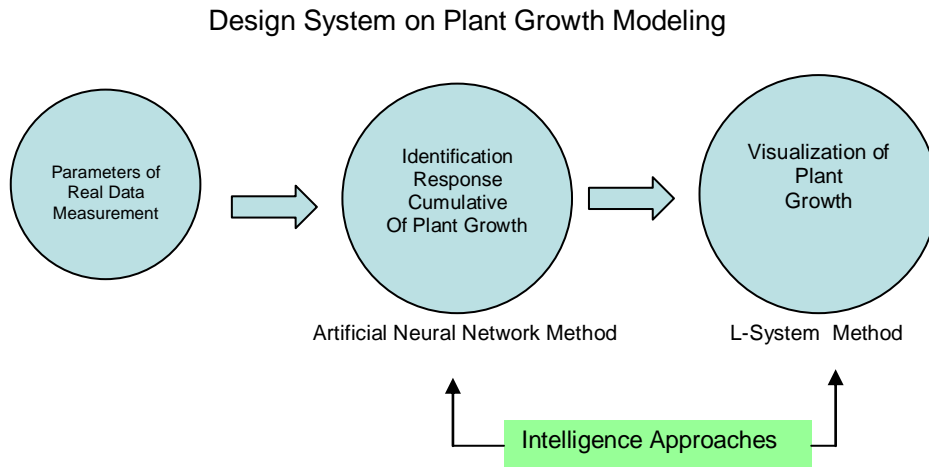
Design System on Plant Growth Modeling

Parameters of Real Data Measurement

Identification Response Cumulative Of Plant Growth

Visualization of Plant Growth

Artificial Neural Network Method

L-System Method

Intelligence Approaches